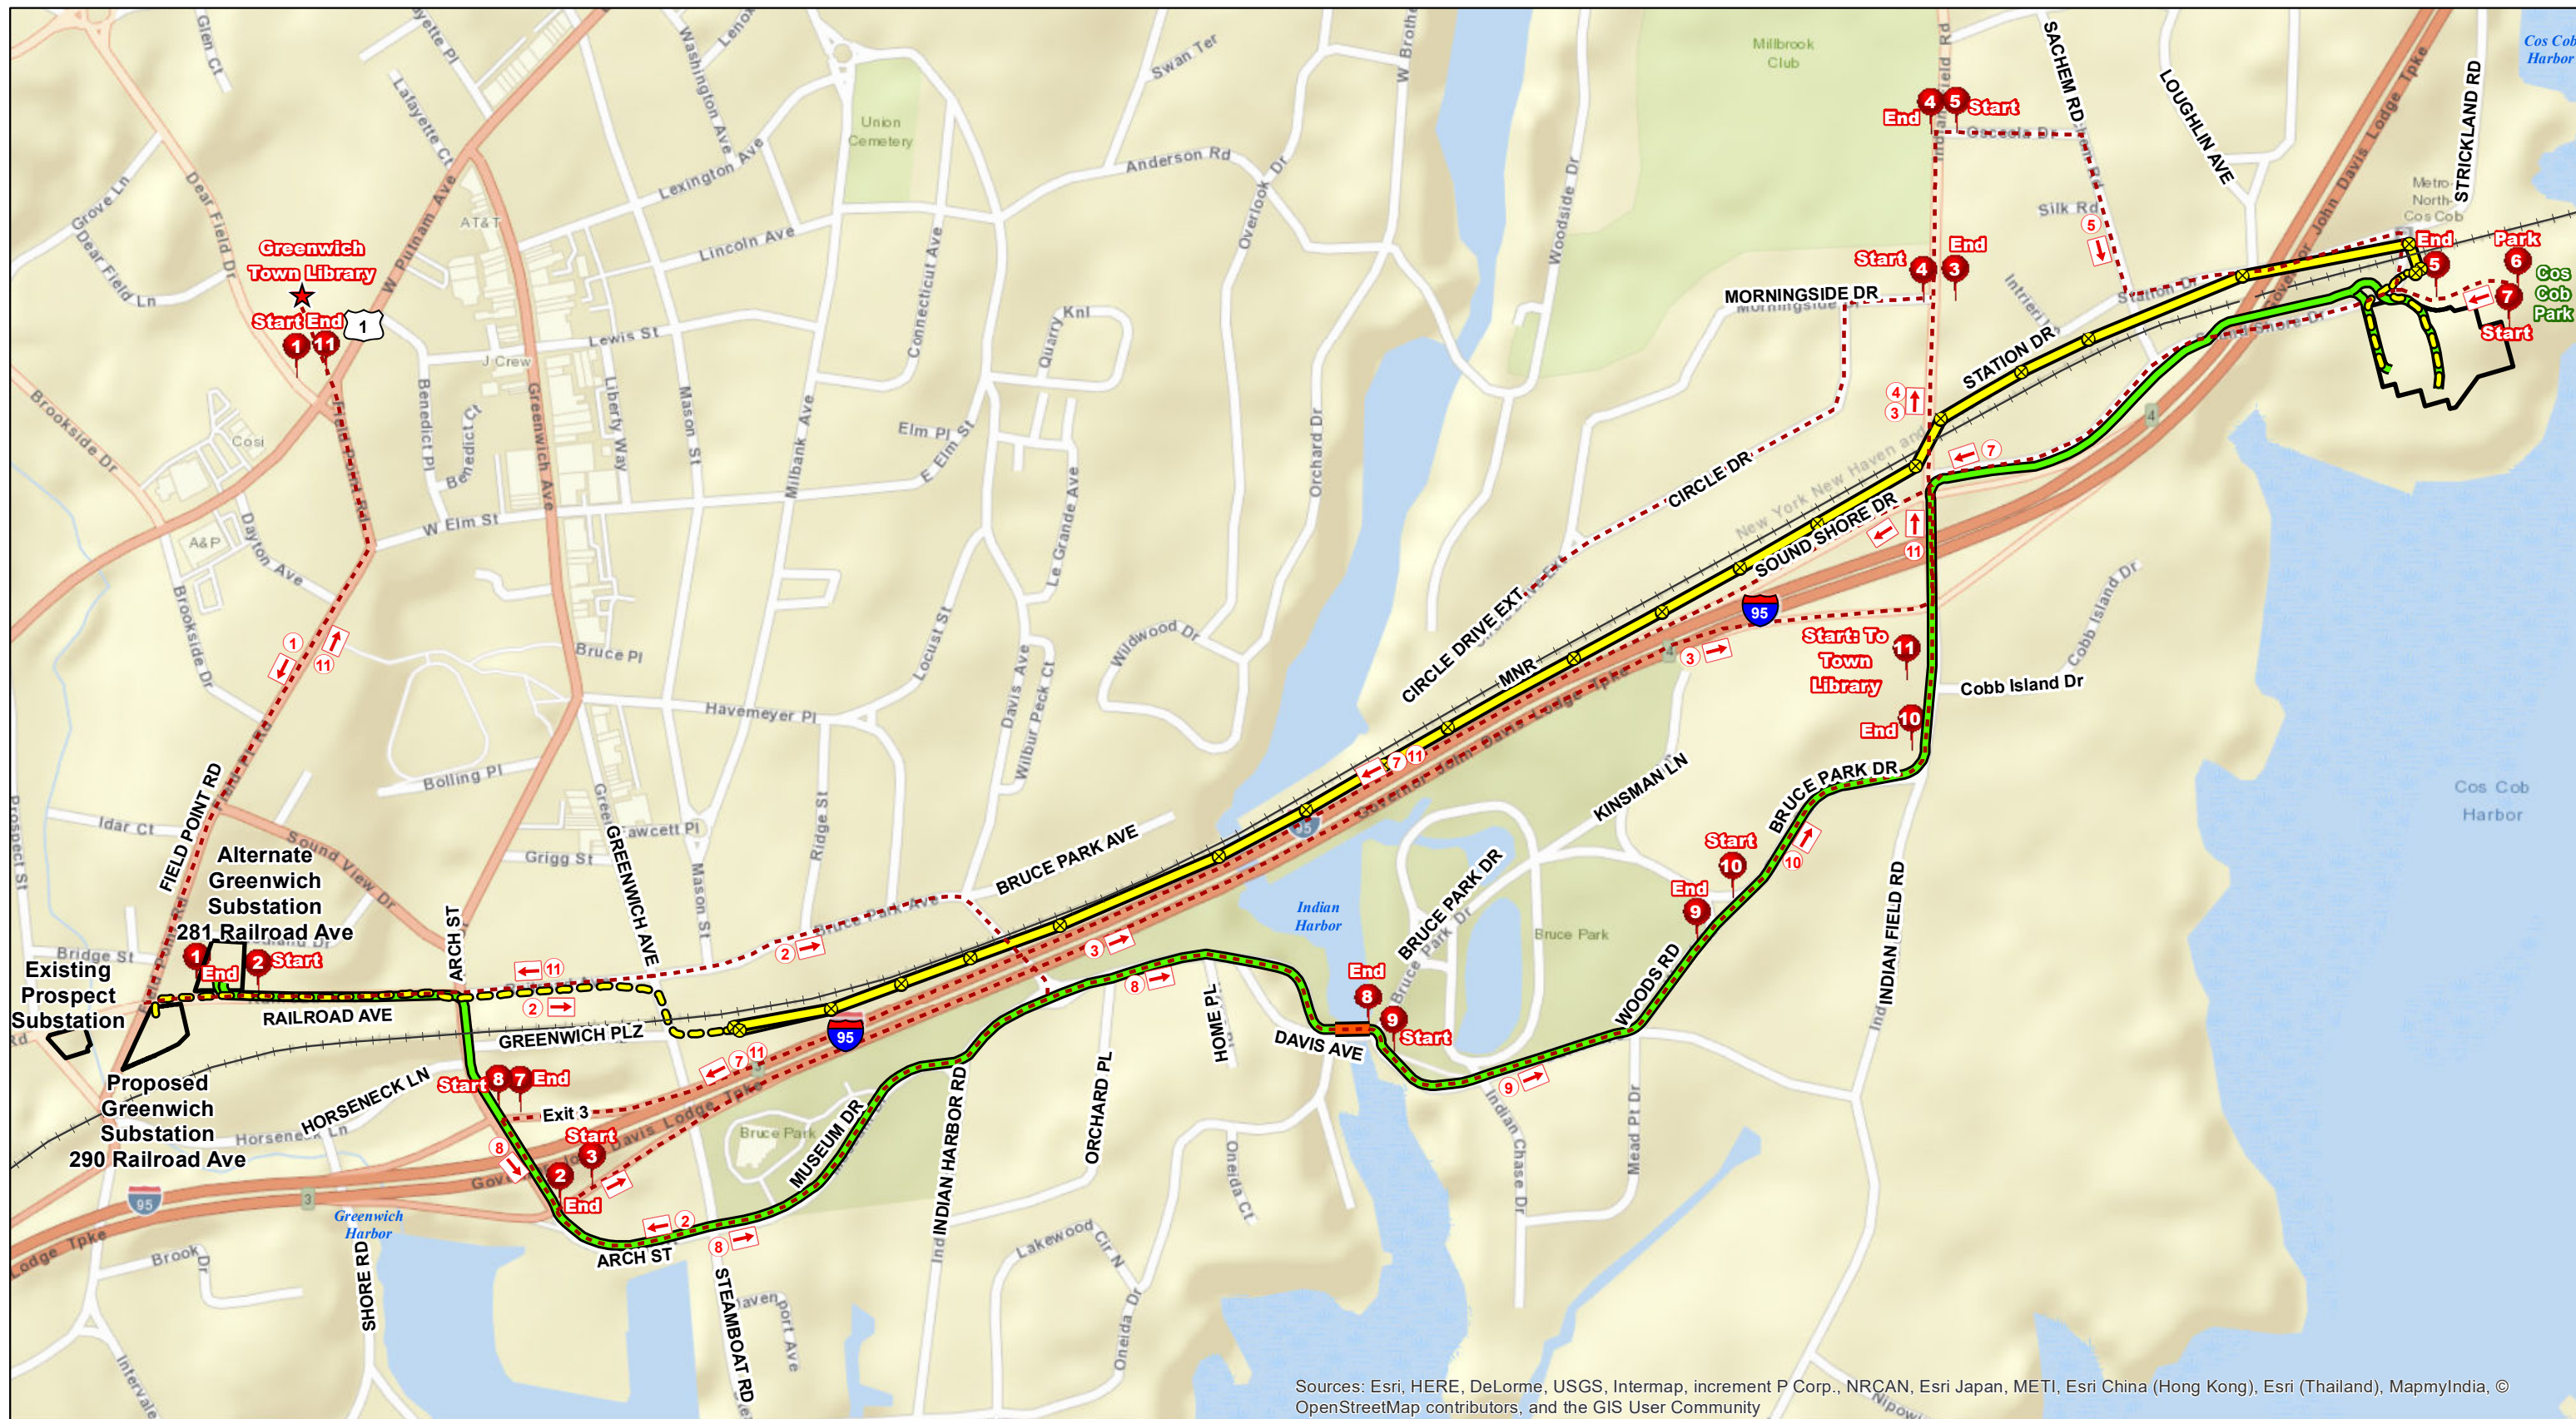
Greenwich Town Library
Start End 1
1 11
Alternate Greenwich Substation 281 Railroad Ave
1 End 2 Start
Existing Prospect Substation
Proposed Greenwich Substation 290 Railroad Ave
RAILROAD AVE
GREENWICH PLZ
ARCH ST
FIELD POINT RD
HORSENECK LN
Start 8 7 End
Exit 3
Start 3
2
End
ARCH ST
STEAMBOAT RD
MUSEUM DR
INDIAN HARBOR RD
ORCHARD PL
HOME PL
DAVIS AVE
BRUCE PARK AVE
BRUCE PARK DR
End 8
9 Start
WOODS RD
End 9
Start 10
BRUCE PARK DR
KINSMAN LN
INDIAN FIELD RD
End 10
Start: To Town Library 11
Cobb Island Dr
SOUND SHORE DR
MNR
CIRCLE DRIVE EXT
CIRCLE DR
STATION DR
MORNINGSIDE DR
Start 4 3 End
End 4 5 Start
SACHEM RD
LOUGHLIN AVE
STRICKLAND RD
End 5
Park 6
7 Start
Cos Cob Park
Cos Cob Harbor
Indian Harbor
Greenwich Harbor
Millbrook Club
Union Cemetery
Metro North Cos Cob
95
Sources: Esri, HERE, DeLorme, USGS, Intermap, increment P Corp., NRCAN, Esri Japan, METI, Esri China (Hong Kong), Esri (Thailand), MapmyIndia, © OpenStreetMap contributors, and the GIS User Community